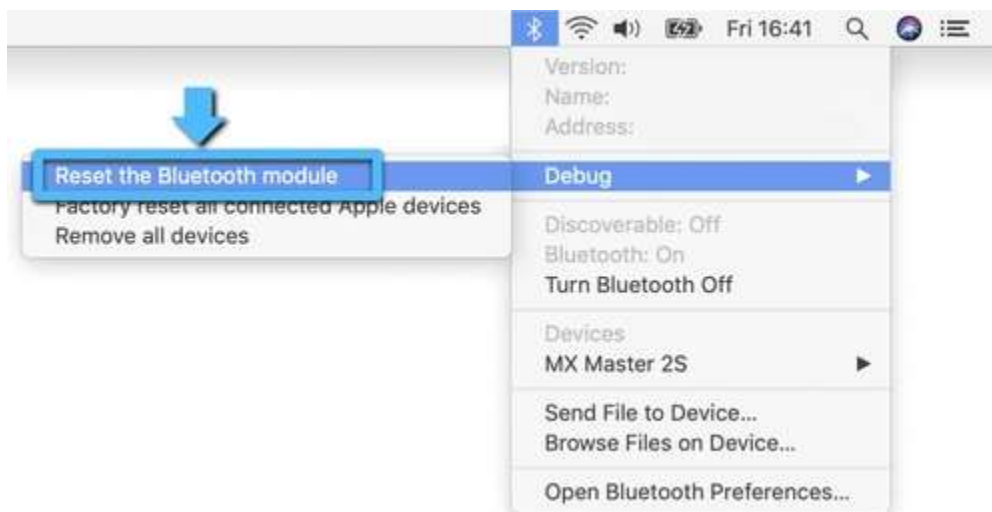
Fri 16:41

Reset the Bluetooth module
Factory reset all connected Apple devices
Remove all devices

Version:
Name:
Address:

Debug

Discoverable: Off
Bluetooth: On
Turn Bluetooth Off

Devices
MX Master 2S

Send File to Device...
Browse Files on Device...

Open Bluetooth Preferences...